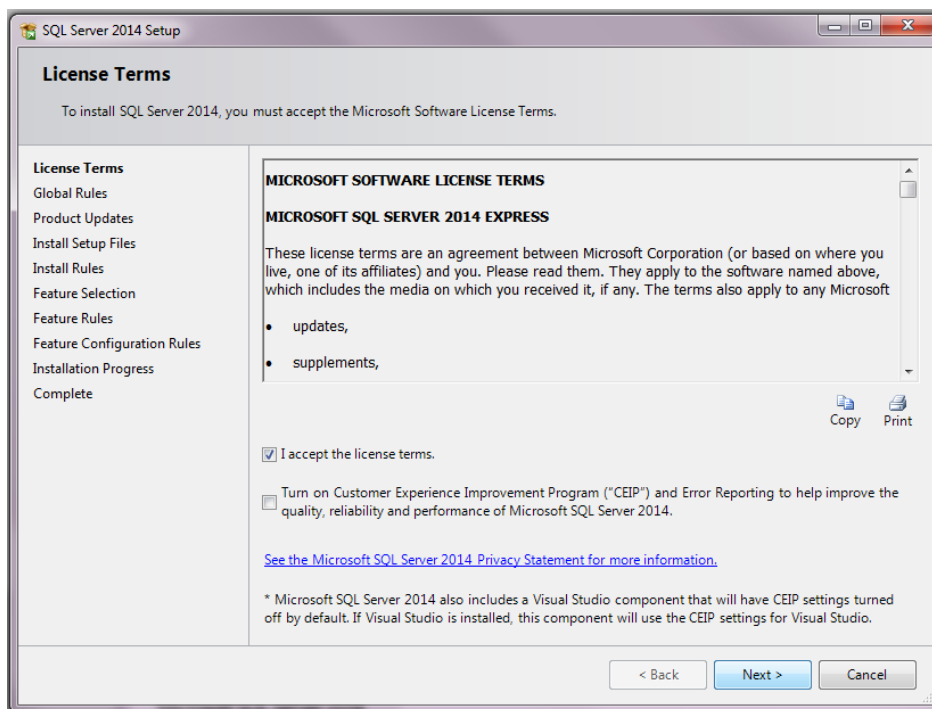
SQL Server 2014 Setup

License Terms

To install SQL Server 2014, you must accept the Microsoft Software License Terms.

License Terms
Global Rules
Product Updates
Install Setup Files
Install Rules
Feature Selection
Feature Rules
Feature Configuration Rules
Installation Progress
Complete

MICROSOFT SOFTWARE LICENSE TERMS

MICROSOFT SQL SERVER 2014 EXPRESS

These license terms are an agreement between Microsoft Corporation (or based on where you live, one of its affiliates) and you. Please read them. They apply to the software named above, which includes the media on which you received it, if any. The terms also apply to any Microsoft

• updates,

• supplements,

Copy Print

I accept the license terms.

Turn on Customer Experience Improvement Program ("CEIP") and Error Reporting to help improve the quality, reliability and performance of Microsoft SQL Server 2014.

See the Microsoft SQL Server 2014 Privacy Statement for more information.

* Microsoft SQL Server 2014 also includes a Visual Studio component that will have CEIP settings turned off by default. If Visual Studio is installed, this component will use the CEIP settings for Visual Studio.

< Back Next > Cancel